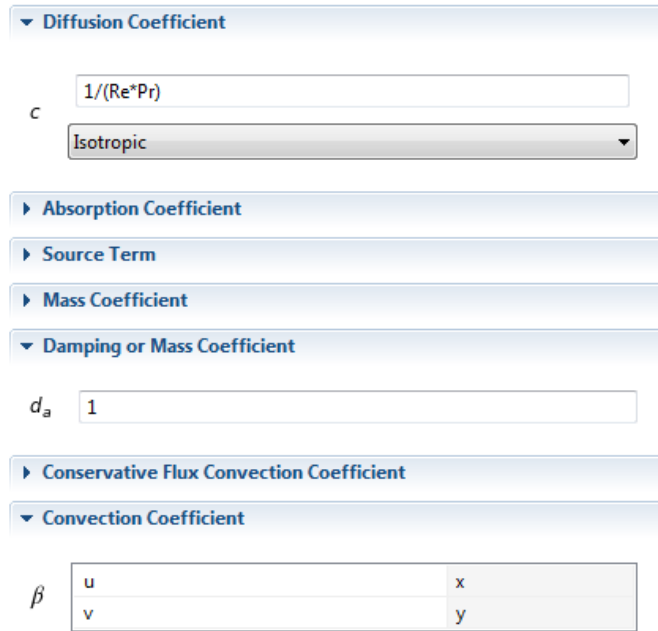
Diffusion Coefficient

$c$ 1/(Re*Pr)

Isotropic

Absorption Coefficient

Source Term

Mass Coefficient

Damping or Mass Coefficient

$d_a$ 1

Conservative Flux Convection Coefficient

Convection Coefficient

$\beta$

| u | x |
|---|---|
| v | y |